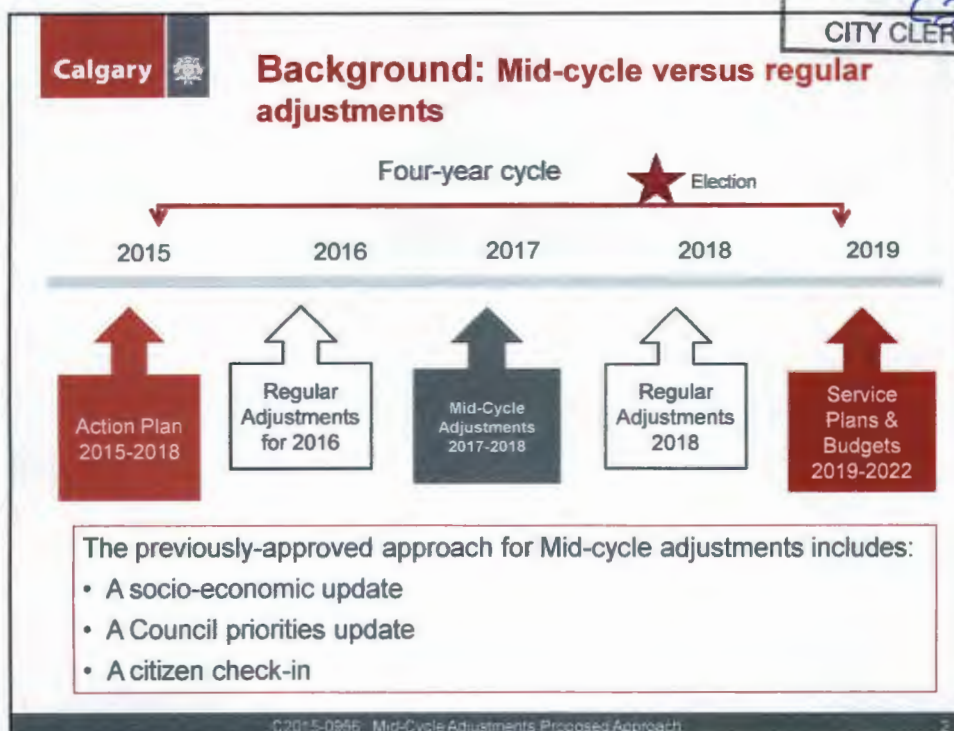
CITY CLER

Calgary

Background: Mid-cycle versus regular adjustments

Four-year cycle

Election

2015 2016 2017 2018 2019

Action Plan 2015-2018

Regular Adjustments for 2016

Mid-Cycle Adjustments 2017-2018

Regular Adjustments 2018

Service Plans & Budgets 2019-2022

The previously-approved approach for Mid-cycle adjustments includes:

• A socio-economic update
• A Council priorities update
• A citizen check-in

C2015-0966 Mid-Cycle Adjustments Proposed Approach

2